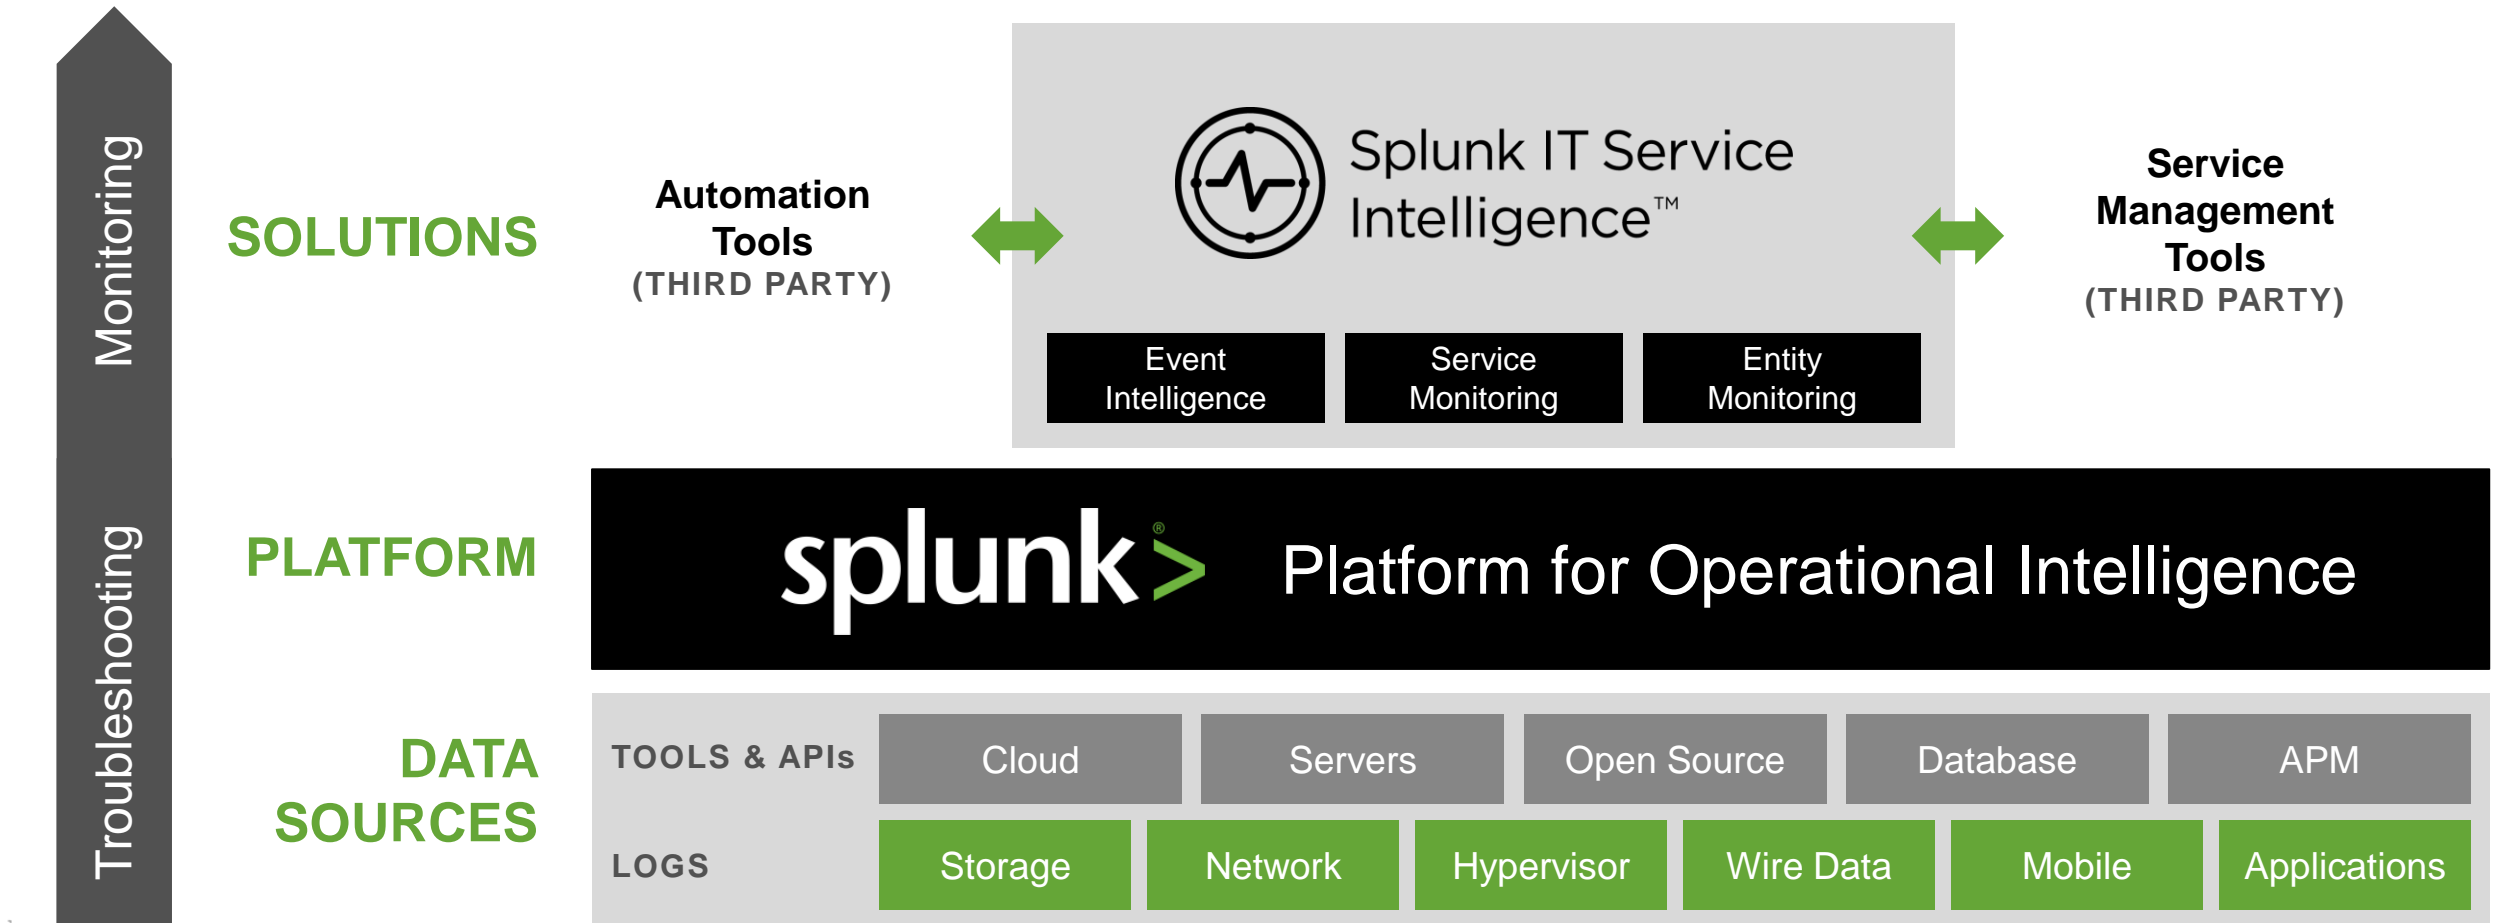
Monitoring

Troubleshooting

SOLUTIONS

Automation Tools
(THIRD PARTY)

Splunk IT Service Intelligence™

Event Intelligence

Service Monitoring

Entity Monitoring

Service Management Tools
(THIRD PARTY)

PLATFORM

splunk>®

Platform for Operational Intelligence

DATA SOURCES

TOOLS & APIs

Cloud

Servers

Open Source

Database

APM

LOGS

Storage

Network

Hypervisor

Wire Data

Mobile

Applications